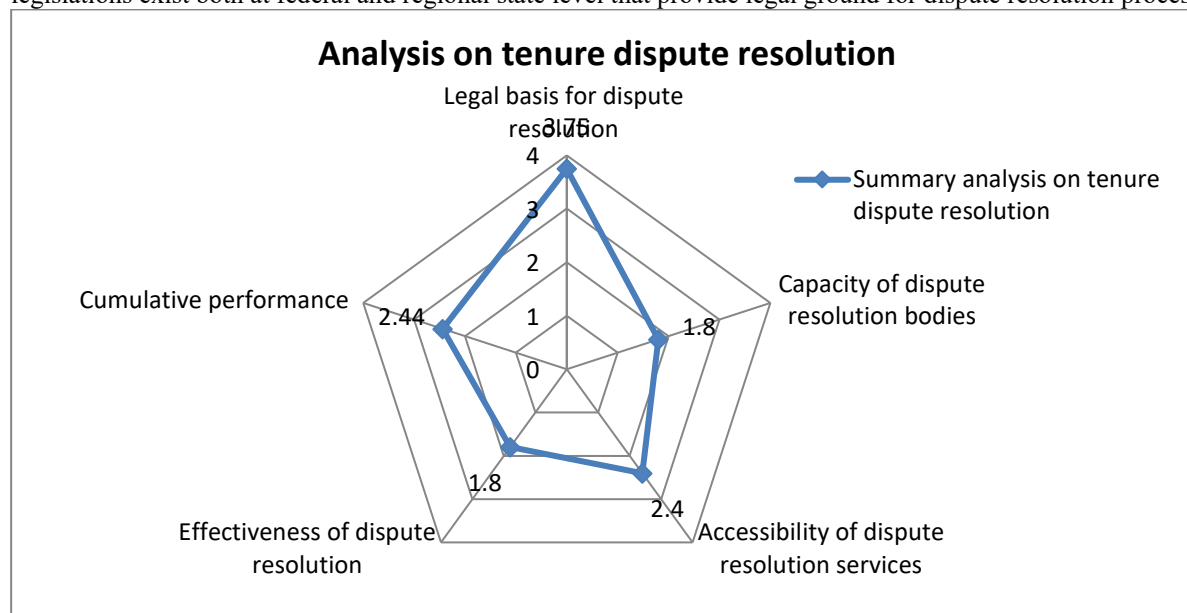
legislations exist both at federal and regional state level that provide legal ground for dispute resolution proces

Analysis on tenure dispute resolution

Legal basis for dispute resolution

3.75

4

3

2

1

0

Summary analysis on tenure dispute resolution

Capacity of dispute resolution bodies

1.8

Cumulative performance

2.44

1.8

2.4

Effectiveness of dispute resolution

Accessibility of dispute resolution services